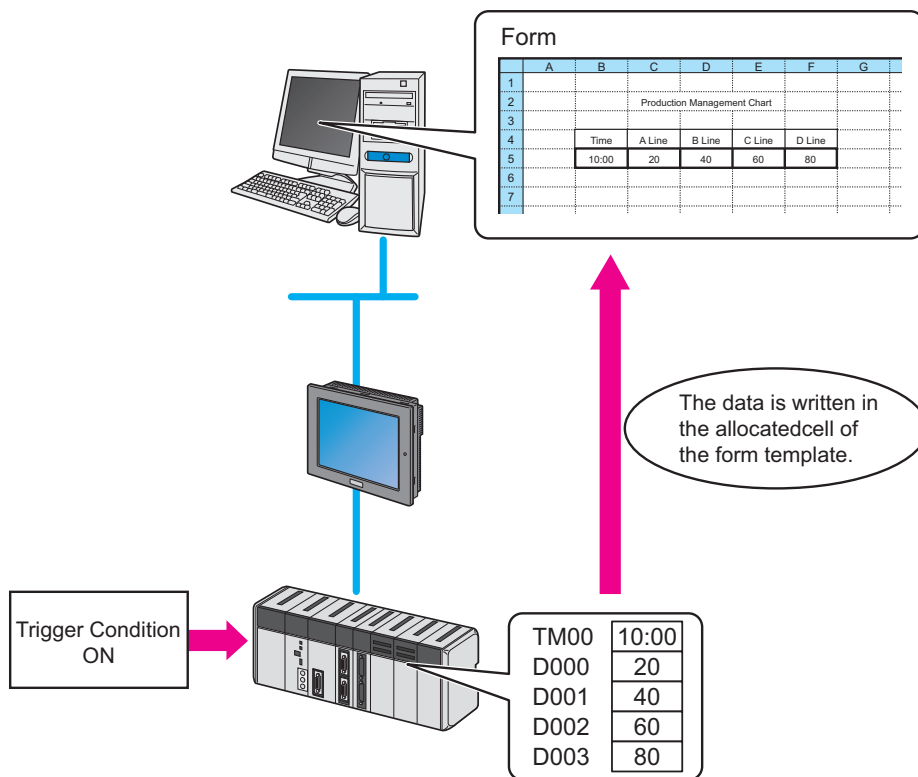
Form

| | A | B | C | D | E | F | G |
|---|---|---|---|---|---|---|---|
| 1 | | | | | | | |
| 2 | | | Production Management Chart | | | | |
| 3 | | | | | | | |
| 4 | | Time | A Line | B Line | C Line | D Line | |
| 5 | | 10:00 | 20 | 40 | 60 | 80 | |
| 6 | | | | | | | |
| 7 | | | | | | | |

The data is written in the allocatedcell of the form template.

Trigger Condition ON

| | |
|---|---|
| TM00 | 10:00 |
| D000 | 20 |
| D001 | 40 |
| D002 | 60 |
| D003 | 80 |